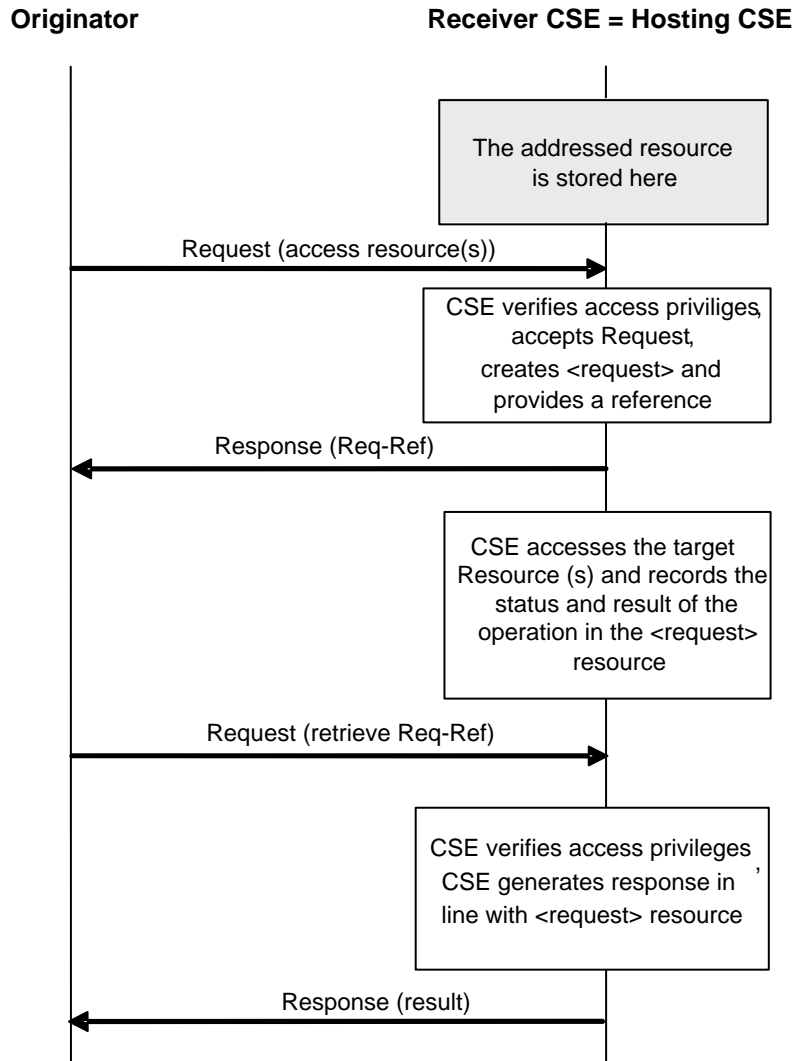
Originator

Receiver CSE = Hosting CSE

The addressed resource is stored here

Request (access resource(s))

CSE verifies access priviliges, accepts Request, creates <request> and provides a reference

Response (Req-Ref)

CSE accesses the target Resource (s) and records the status and result of the operation in the <request> resource

Request (retrieve Req-Ref)

CSE verifies access privileges , CSE generates response in line with <request> resource

Response (result)